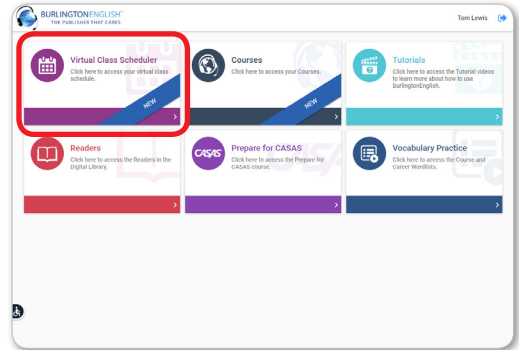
BURLINGTONENGLISH
THE PUBLISHER THAT CARES

Tom Lewis

Virtual Class Scheduler
Click here to access your virtual class schedule.
NEW

Courses
Click here to access your Courses.
NEW

Tutorials
Click here to access the Tutorial videos to learn more about how to use BurlingtonEnglish.

Readers
Click here to access the Readers in the Digital Library.

CASAS
Prepare for CASAS
Click here to access the Prepare for CASAS course.

Vocabulary Practice
Click here to access the Course and Career Wordlists.